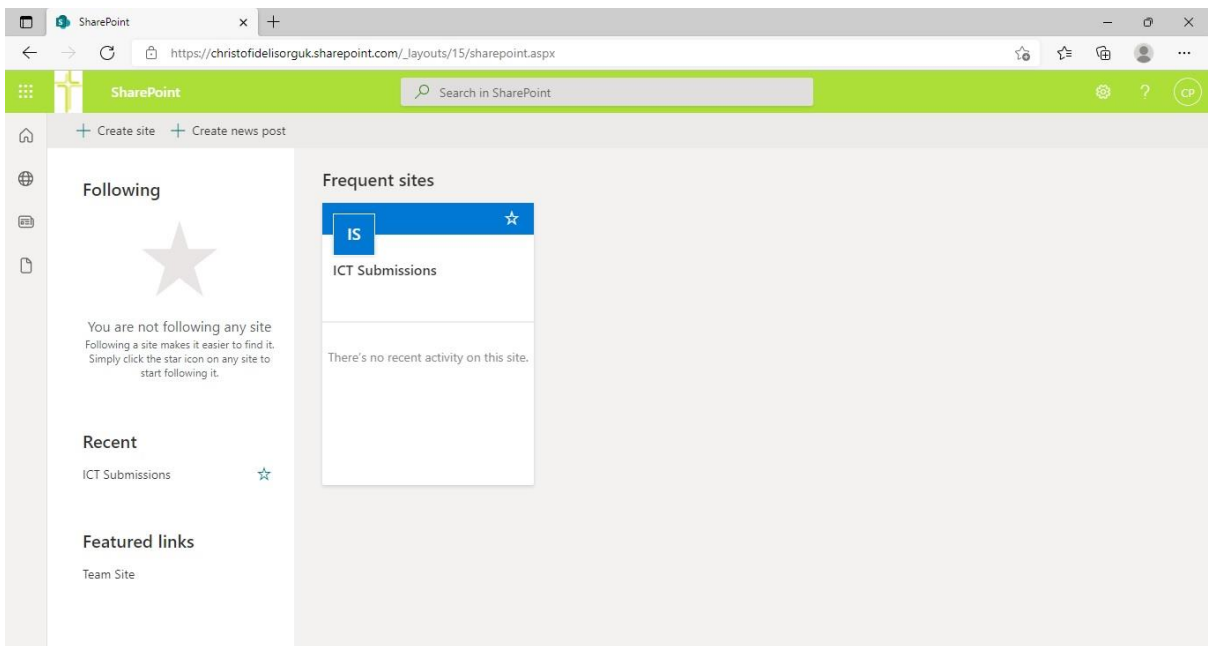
SharePoint

https://christofidelisorguk.sharepoint.com/_layouts/15/sharepoint.aspx

SharePoint

Search in SharePoint

CP

+ Create site + Create news post

Following

You are not following any site
Following a site makes it easier to find it. Simply click the star icon on any site to start following it.

Recent

ICT Submissions

Featured links

Team Site

Frequent sites

IS

ICT Submissions

There's no recent activity on this site.